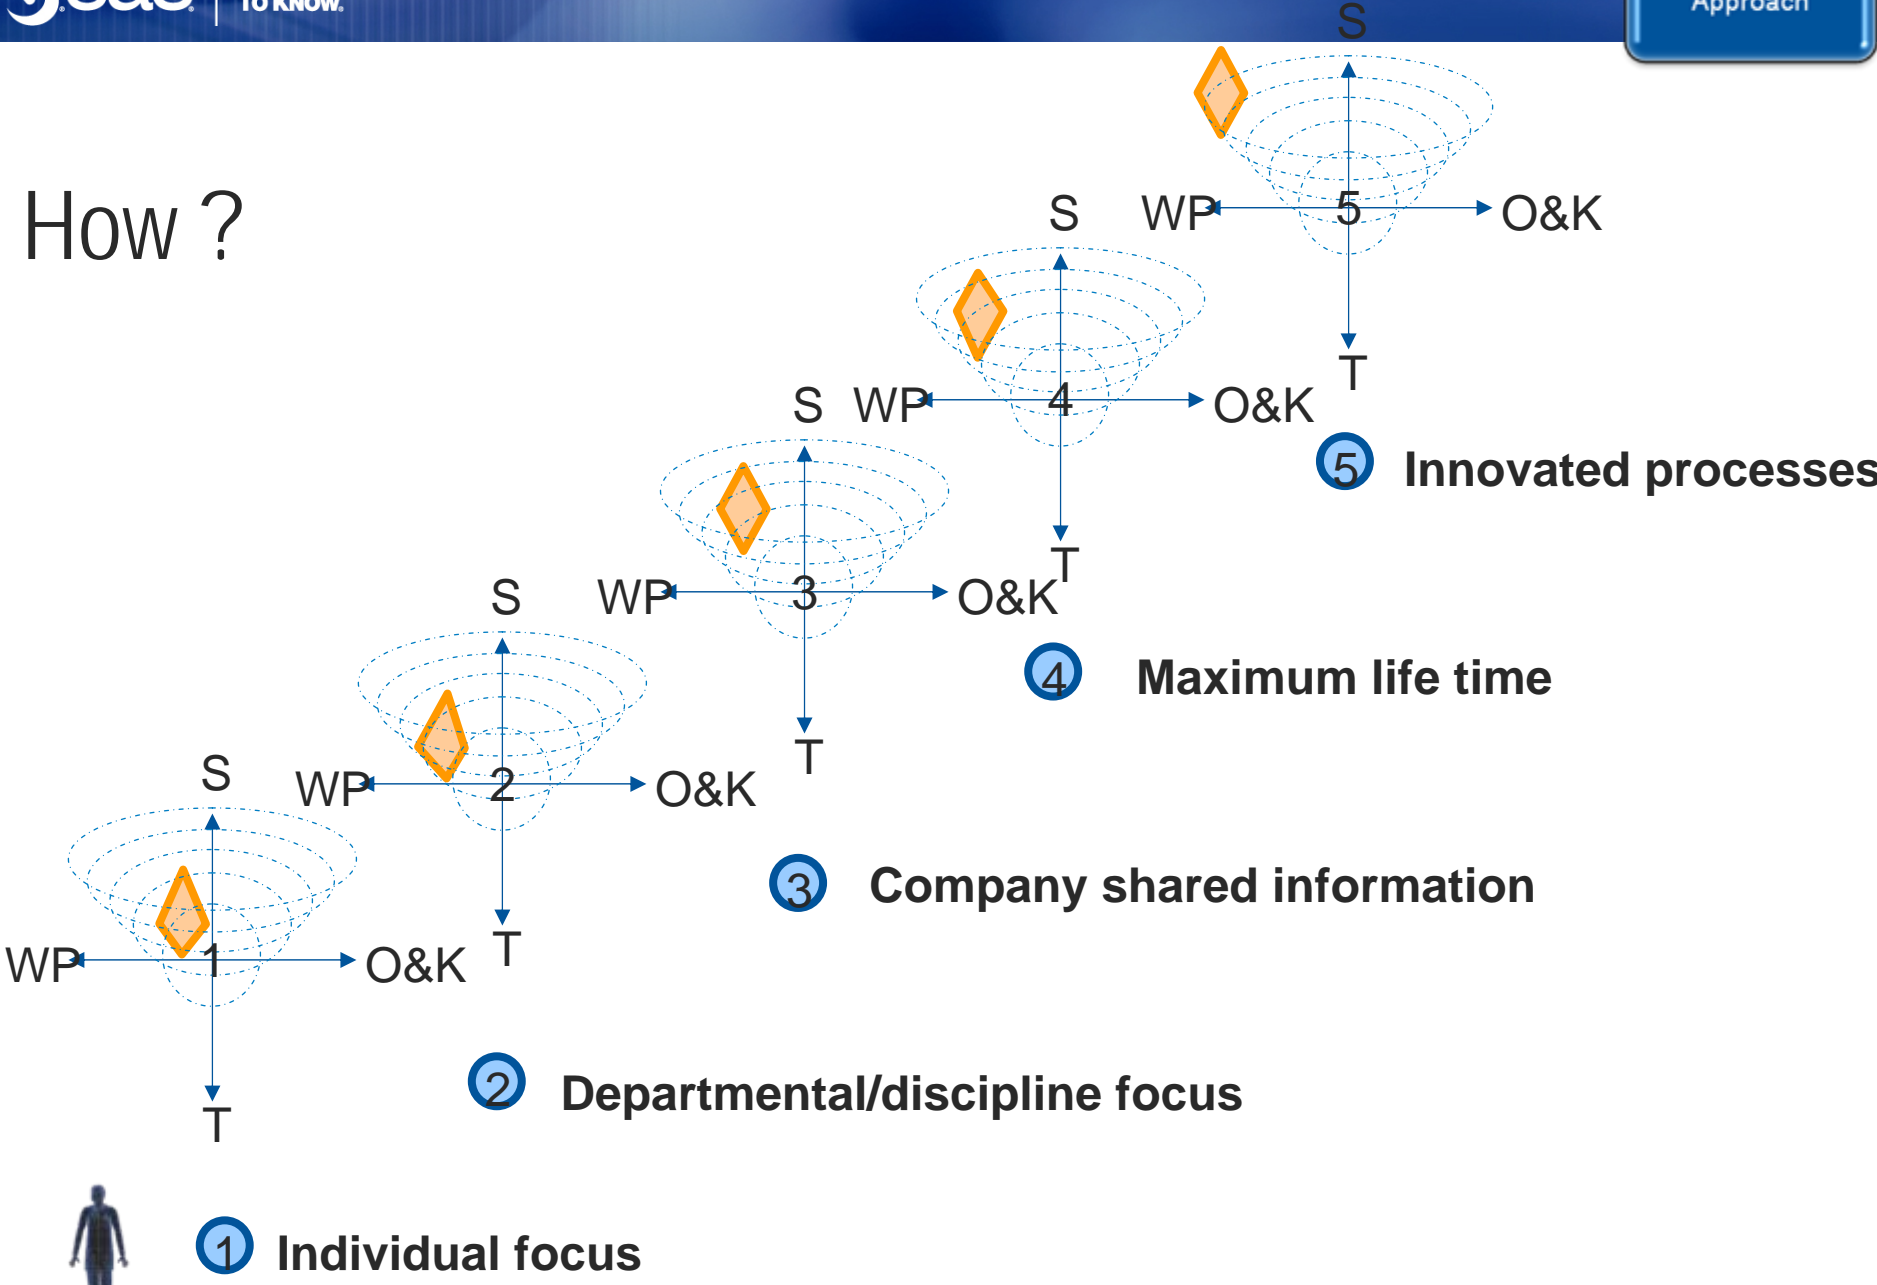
TO KNOW.

Approach

How ?

S
WP
5
O&K
T

S
WP
4
O&K
T

S
WP
3
O&K
T

S
WP
2
O&K
T

S
WP
1
O&K
T

5 Innovated processes

4 Maximum life time

3 Company shared information

2 Departmental/discipline focus

1 Individual focus